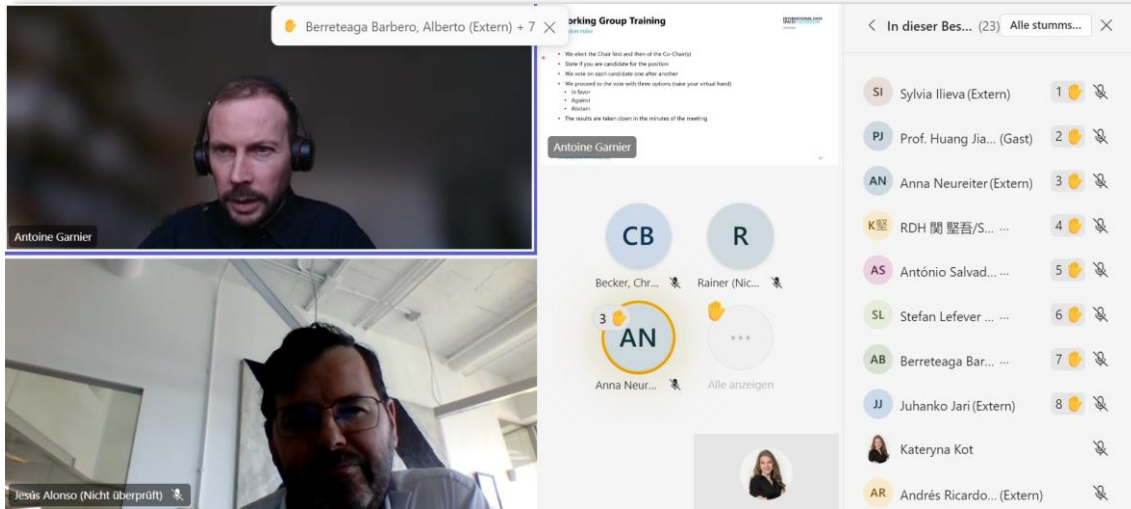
Berreteaga Barbero, Alberto (Extern) + 7

orking Group Training

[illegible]

We elect the Chair first and then of the Co-Chair(s)
State if you are candidate for the position
We vote on each candidate one after another
We proceed to the vote with three options (raise your virtual hand)
In favor
Against
Abstain
The results are taken down in the minutes of the meeting

Antoine Garnier

Antoine Garnier

CB
Becker, Chr...

R
Rainer (Nic...

3
AN
Anna Neur...

...
Alle anzeigen

Jesús Alonso (Nicht überprüft)

In dieser Bes... (23) Alle stumms...

SI Sylvia Ilieva (Extern) 1
PJ Prof. Huang Jia... (Gast) 2
AN Anna Neureiter (Extern) 3
K堅 RDH 関 堅吾/S... ... 4
AS António Salvad... ... 5
SL Stefan Lefever ... ... 6
AB Berreteaga Bar... ... 7
JJ Juhanko Jari (Extern) 8
Kateryna Kot
AR Andrés Ricardo... (Extern)